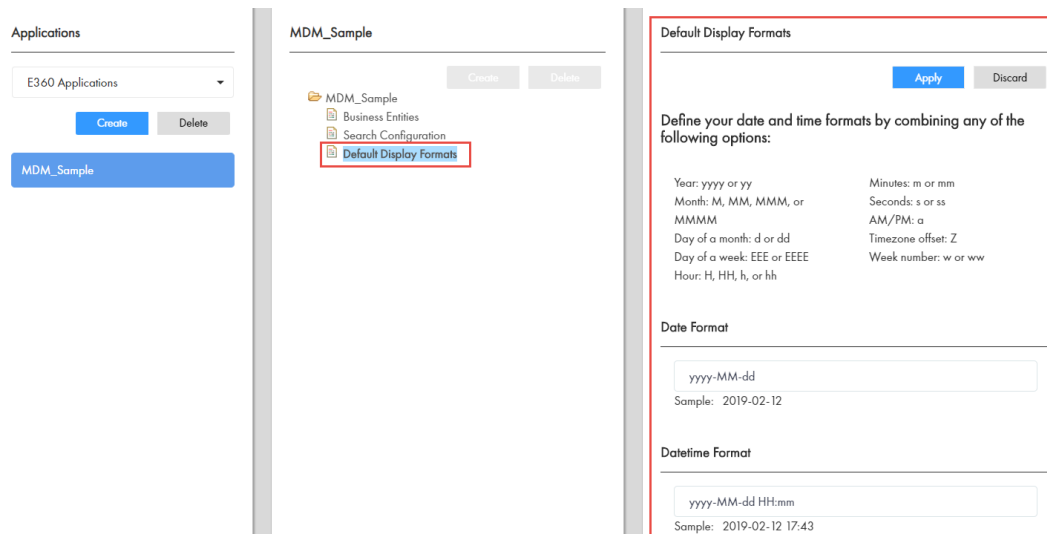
Applications

E360 Applications

Create Delete

MDM_Sample

MDM_Sample

Create Delete

MDM_Sample
Business Entities
Search Configuration
Default Display Formats

Default Display Formats

Apply Discard

Define your date and time formats by combining any of the following options:

Year: yyyy or yy
Month: M, MM, MMM, or MMMM
Day of a month: d or dd
Day of a week: EEE or EEEE
Hour: H, HH, h, or hh

Minutes: m or mm
Seconds: s or ss
AM/PM: a
Timezone offset: Z
Week number: w or ww

Date Format

yyyy-MM-dd

Sample: 2019-02-12

Datetime Format

yyyy-MM-dd HH:mm

Sample: 2019-02-12 17:43